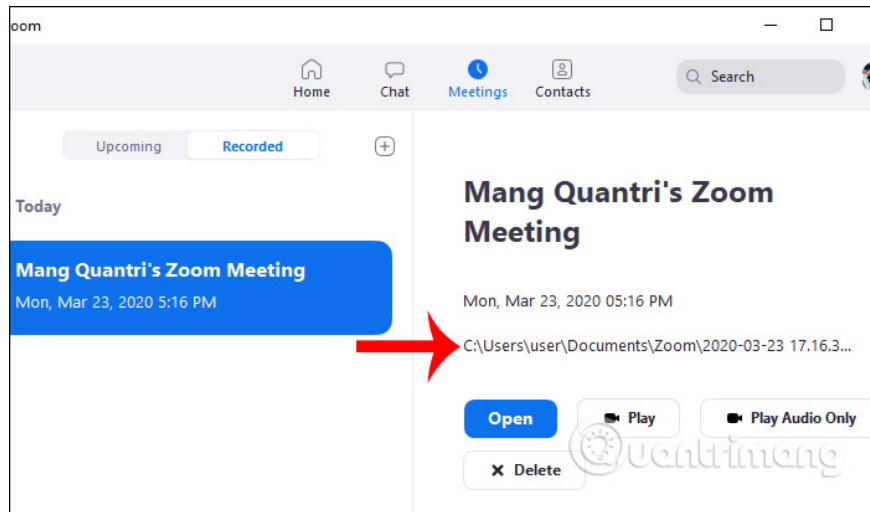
oom

Home
Chat
Meetings
Contacts
Search

Upcoming
Recorded

Today

Mang Quantri's Zoom Meeting
Mon, Mar 23, 2020 5:16 PM

Mang Quantri's Zoom Meeting

Mon, Mar 23, 2020 05:16 PM

C:\Users\user\Documents\Zoom\2020-03-23 17.16.3...

Open
Play
Play Audio Only
Delete

Quantrimang